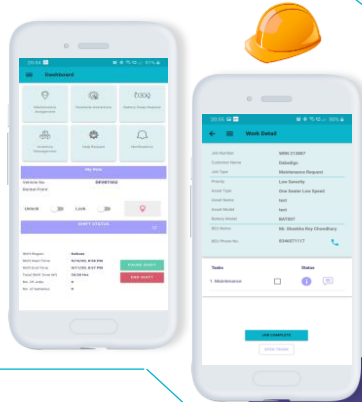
Dashboard

Maintenance Assignment

Inventory Assignment

Battery Swap Request

Inventory Management

Swap Request

Notifications

My Ride

Vehicle No

Unlock

Lock

SHIFT STATUS

FINISH SHIFT

END SHIFT

Work Detail

Job Number

MRN-213857

Customer Name

Job Type

Maintenance Request

Priority

Low Severity

Asset Type

Asset Name

test

Asset Model

test

Battery Model

BAT007

BD Phone No

Tasks

Status

1. Maintenance

JOB COMPLETE